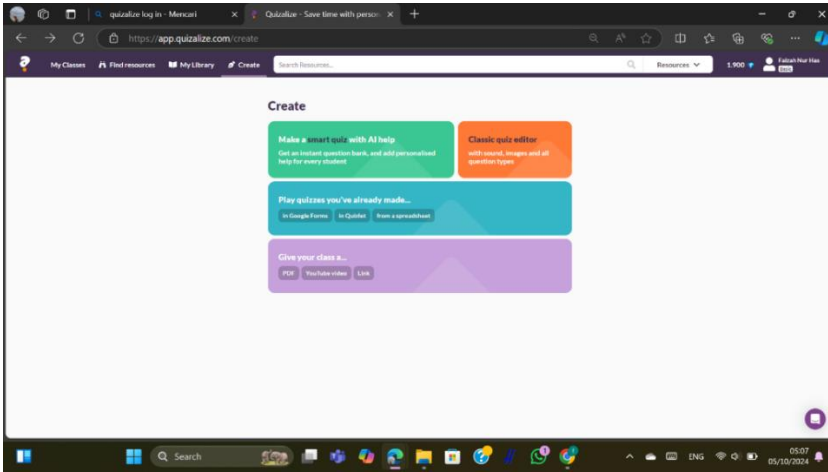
quizalize log in - Mencari
Quizalize - Save time with person
https://app.quizalize.com/create

My Classes
Find resources
My Library
Create
Search Resources...
Resources
1.900
Faizah Nur Has
Basic

Create

Make a smart quiz with AI help
Get an instant question bank, and add personalised help for every student

Classic quiz editor
with sound, images and all question types

Play quizzes you've already made...
in Google Forms
in Quizlet
from a spreadsheet

Give your class a...
PDF
YouTube video
Link

Search
ENG
05:07
05/10/2024